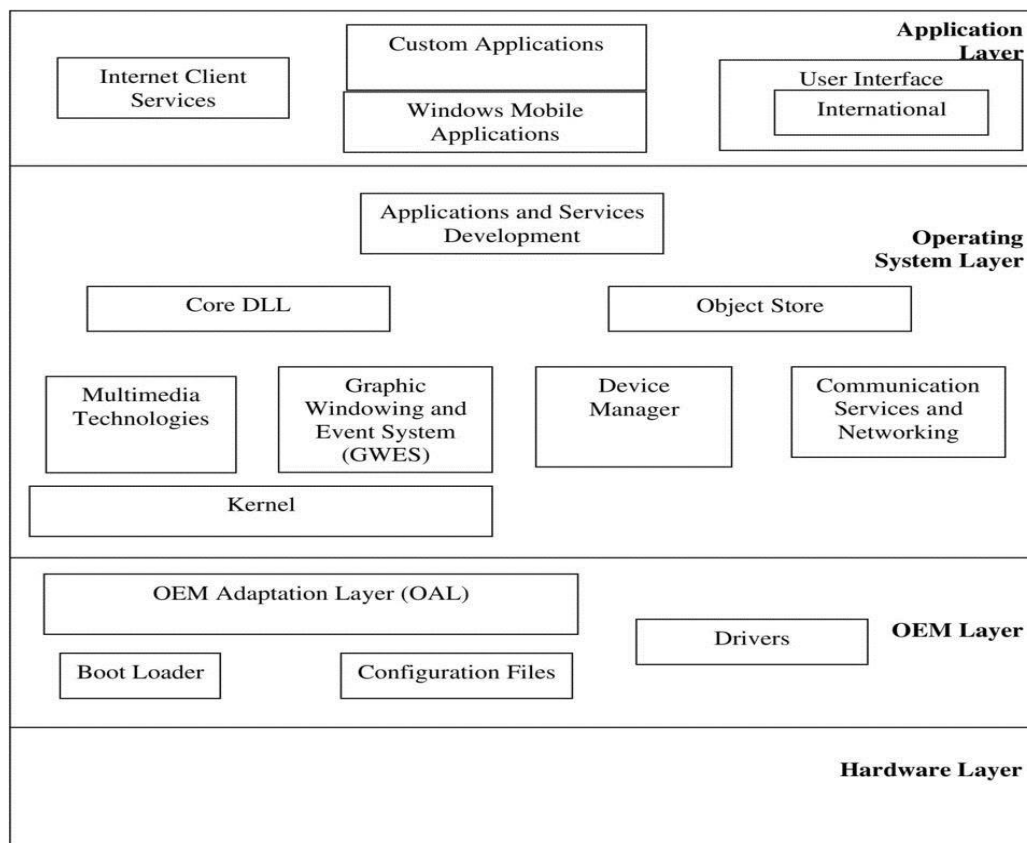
Custom Applications

Application Layer

Internet Client Services

Windows Mobile Applications

User Interface

International

Applications and Services Development

Operating System Layer

Core DLL

Object Store

Multimedia Technologies

Graphic Windowing and Event System (GWES)

Device Manager

Communication Services and Networking

Kernel

OEM Adaptation Layer (OAL)

Drivers

OEM Layer

Boot Loader

Configuration Files

Hardware Layer